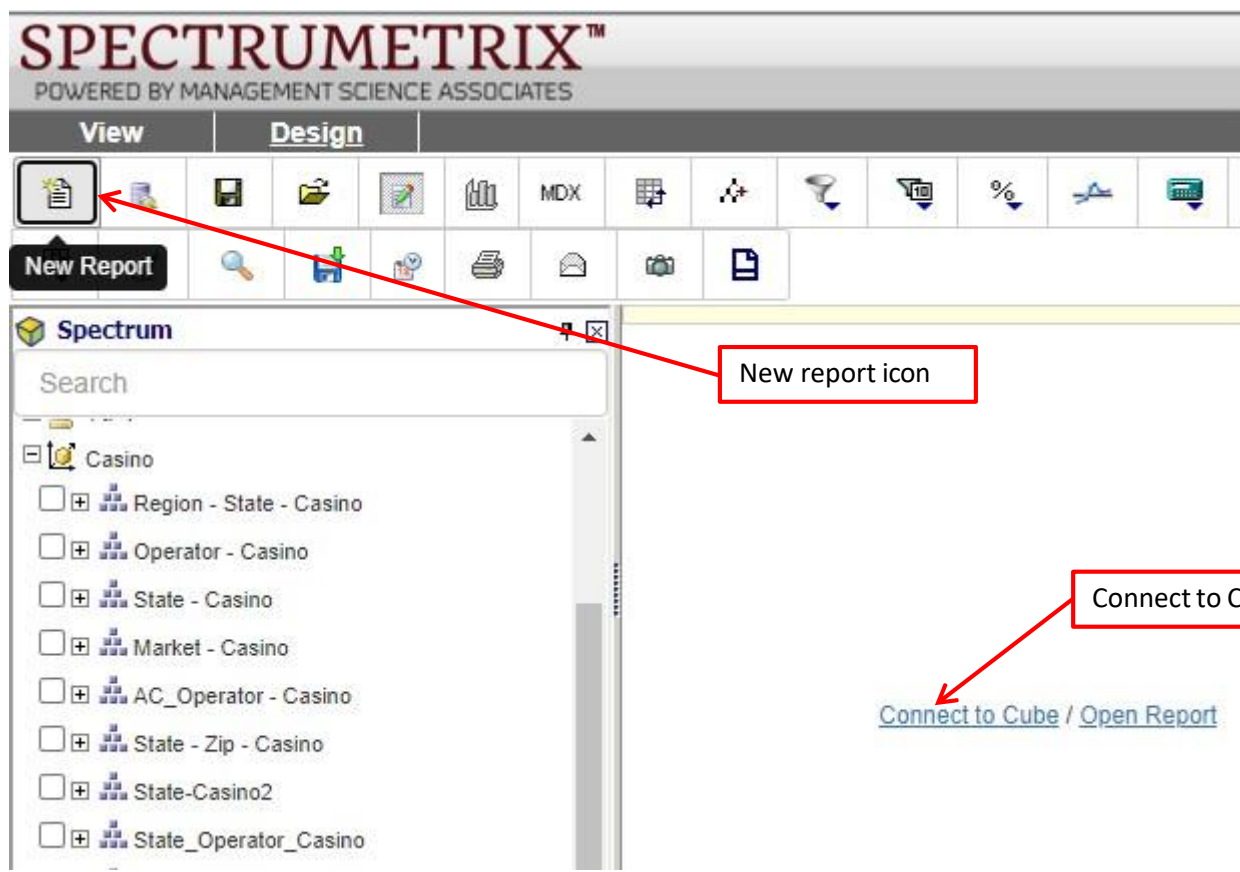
SPECTRUMETRIX™
POWERED BY MANAGEMENT SCIENCE ASSOCIATES

View Design

MDX

New Report

Spectrum

Search

Casino
Region - State - Casino
Operator - Casino
State - Casino
Market - Casino
AC_Operator - Casino
State - Zip - Casino
State-Casino2
State_Operator_Casino

New report icon

Connect to C

Connect to Cube / Open Report